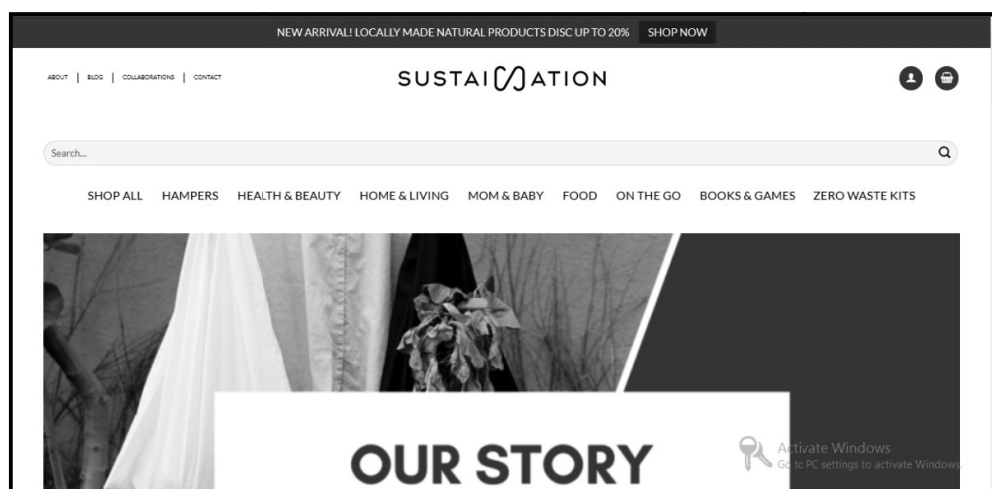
NEW ARRIVAL! LOCALLY MADE NATURAL PRODUCTS DISC UP TO 20% SHOP NOW

ABOUT | BLOG | COLLABORATIONS | CONTACT

SUSTAINATION

Search...

SHOP ALL HAMPERS HEALTH & BEAUTY HOME & LIVING MOM & BABY FOOD ON THE GO BOOKS & GAMES ZERO WASTE KITS

OUR STORY

Activate Windows
Go to PC settings to activate Windows